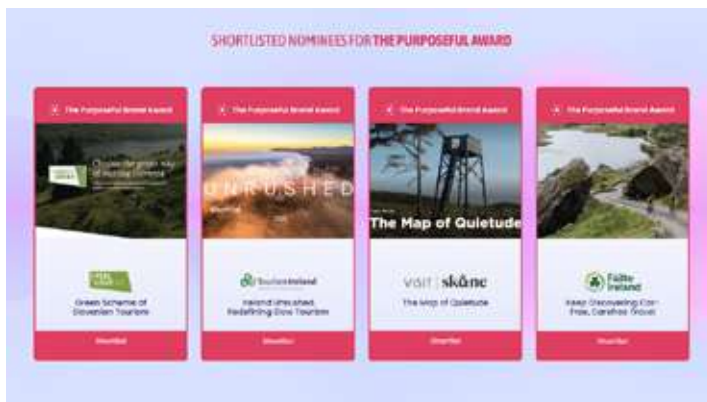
SHORTLISTED NOMINEES FOR THE PURPOSEFUL AWARD

The Purposeful Brand Award

Choose the green way of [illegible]

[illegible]

Green Scheme of Slovenian Tourism

Shortlist

The Purposeful Brand Award

UNRUSHED

Tourism Ireland

Ireland Unrushed: Redefining Slow Tourism

Shortlist

The Purposeful Brand Award

The Map of Quietude

visit | skåne

The Map of Quietude

Shortlist

The Purposeful Brand Award

Fáilte Ireland

Keep Discovering Car-Free, Carshoe Group

Shortlist